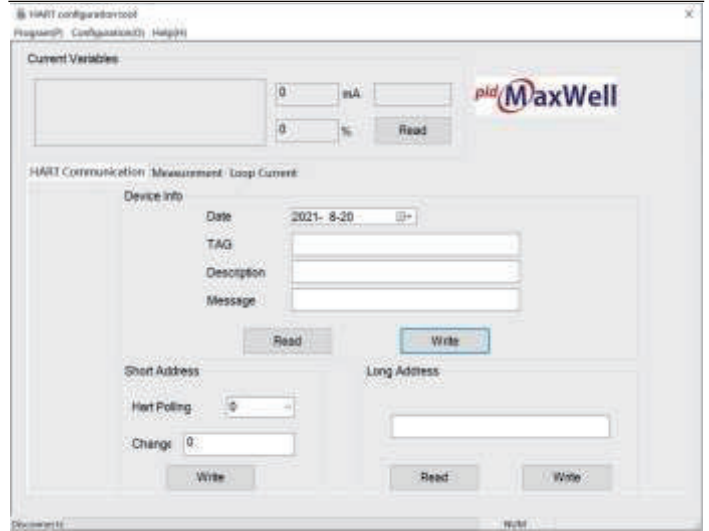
HART configuration tool
Program(P) Configuration(C) Help(H)

Current Variables

0 mA

0 % Read

pid MaxWell

HART Communication Measurement Loop Current

Device Info

Date 2021- 8-20

TAG

Description

Message

Read Write

Short Address

Hart Polling 0

Change 0

Write

Long Address

Read Write

Disconnects

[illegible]